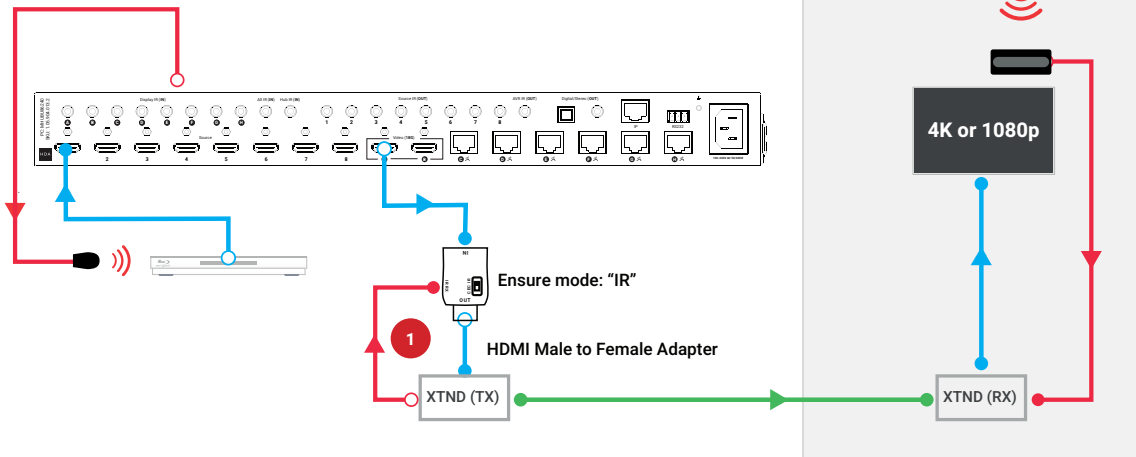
Display IR (IN)
All IR (IN)
Hub IR (IN)
Source IR (OUT)
AVR IR (OUT)
Digital Stereo (OUT)
IP
RS232
Source
Video (1080)
1
2
3
4
5
6
7
8
4K or 1080p
NI
Ensure mode: “IR”
OUT
1
HDMI Male to Female Adapter
XTND (TX)
XTND (RX)